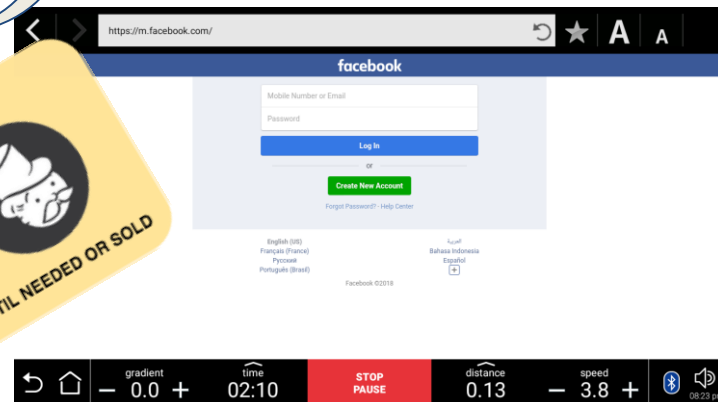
https://m.facebook.com/

A A

facebook

Mobile Number or Email

Password

Log In

or

Create New Account

Forgot Password? · Help Center

English (US)
Français (France)
Русский
Português (Brasil)

العربية
Bahasa Indonesia
Español
+

Facebook ©2018

TIL NEEDED OR SOLD

gradient
− 0.0 +

time
02:10

STOP
PAUSE

distance
0.13

speed
− 3.8 +

08:23 p